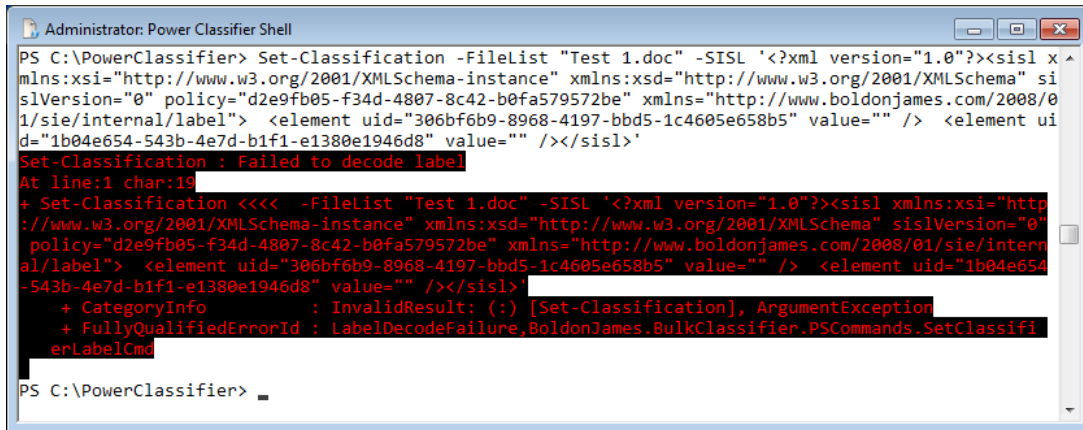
Administrator: Power Classifier Shell

PS C:\PowerClassifier> Set-Classification -FileList "Test 1.doc" -SISL '<?xml version="1.0"?><sisl xmlns:xsi="http://www.w3.org/2001/XMLSchema-instance" xmlns:xsd="http://www.w3.org/2001/XMLSchema" sislVersion="0" policy="d2e9fb05-f34d-4807-8c42-b0fa579572be" xmlns="http://www.boldonjames.com/2008/01/sie/internal/label"> <element uid="306bf6b9-8968-4197-bbd5-1c4605e658b5" value="" /> <element uid="1b04e654-543b-4e7d-b1f1-e1380e1946d8" value="" /></sisl>'
Set-Classification : Failed to decode label
At line:1 char:19
+ Set-Classification <<<< -FileList "Test 1.doc" -SISL '<?xml version="1.0"?><sisl xmlns:xsi="http://www.w3.org/2001/XMLSchema-instance" xmlns:xsd="http://www.w3.org/2001/XMLSchema" sislVersion="0" policy="d2e9fb05-f34d-4807-8c42-b0fa579572be" xmlns="http://www.boldonjames.com/2008/01/sie/internal/label"> <element uid="306bf6b9-8968-4197-bbd5-1c4605e658b5" value="" /> <element uid="1b04e654-543b-4e7d-b1f1-e1380e1946d8" value="" /></sisl>'
    + CategoryInfo          : InvalidResult: (:) [Set-Classification], ArgumentException
    + FullyQualifiedErrorId : LabelDecodeFailure,BoldonJames.BulkClassifier.PSCommands.SetClassifierLabelCmd

PS C:\PowerClassifier> _